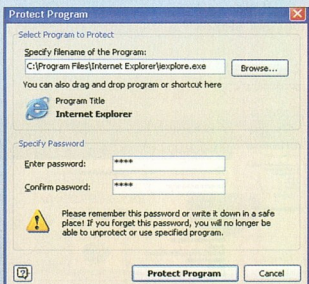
Protect Program

Select Program to Protect

Specify filename of the Program:

C:\Program Files\Internet Explorer\iexplore.exe

Browse...

You can also drag and drop program or shortcut here

Program Title

Internet Explorer

Specify Password

Enter password:

****

Confirm password:

****

Please remember this password or write it down in a safe place! If you forget this password, you will no longer be able to unprotect or use specified program.

Protect Program

Cancel